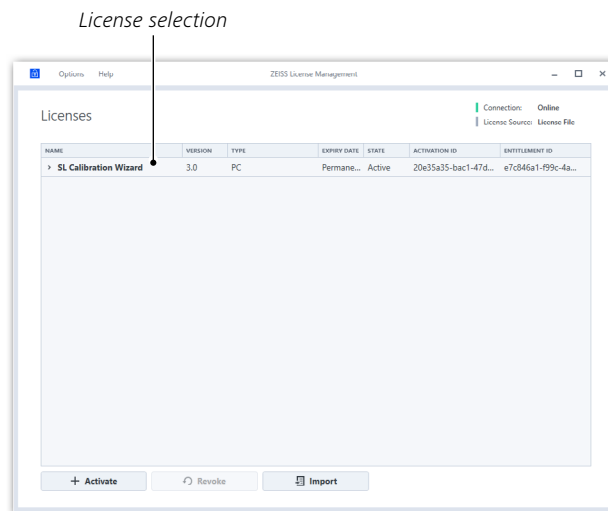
License selection

Options Help ZEISS License Management

Licenses

Connection: Online
License Source: License File

| NAME | VERSION | TYPE | EXPIRY DATE | STATE | ACTIVATION ID | ENTITLEMENT ID |
|---|---|---|---|---|---|---|
| › SL Calibration Wizard | 3.0 | PC | Permane... | Active | 20e35a35-bac1-47d... | e7c846a1-f99c-4a... |

+ Activate
Revoke
Import